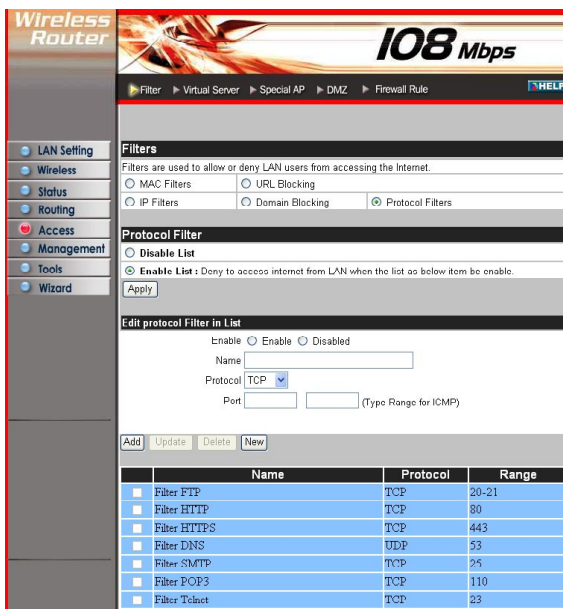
Wireless Router

108 Mbps

Filter ▶ Virtual Server ▶ Special AP ▶ DMZ ▶ Firewall Rule

HELP

LAN Setting
Wireless
Status
Routing
Access
Management
Tools
Wizard

Filters

Filters are used to allow or deny LAN users from accessing the Internet.

MAC Filters
URL Blocking
IP Filters
Domain Blocking
Protocol Filters

Protocol Filter

Disable List

Enable List : Deny to access internet from LAN when the list as below item be enable.

Apply

Edit protocol Filter in List

Enable Enable Disabled

Name

Protocol TCP

Port (Type Range for ICMP)

Add Update Delete New

| | Name | Protocol | Range |
|---|---|---|---|
| | Filter FTP | TCP | 20-21 |
| | Filter HTTP | TCP | 80 |
| | Filter HTTPS | TCP | 443 |
| | Filter DNS | UDP | 53 |
| | Filter SMTP | TCP | 25 |
| | Filter POP3 | TCP | 110 |
| | Filter Telnet | TCP | 23 |